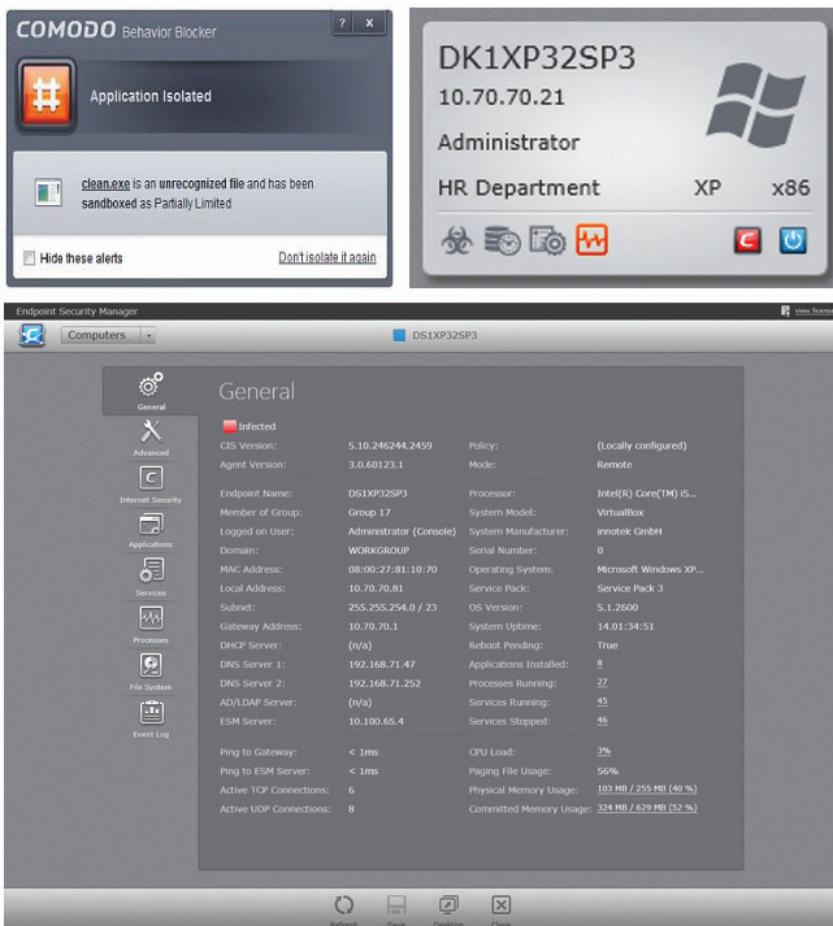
COMODO Behavior Blocker ? X

Application Isolated

clean.exe is an unrecognized file and has been sandboxed as Partially Limited

Hide these alerts Don't isolate it again

DK1XP32SP3
10.70.70.21
Administrator
HR Department XP x86

Endpoint Security Manager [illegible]

Computers DS1XP32SP3

General

General
Advanced
Internet Security
Applications
Services
Processes
File System
Event Log

Infected

| | | | |
|---|---|---|---|
| CIS Version: | 5.10.246244.2459 | Policy: | (Locally configured) |
| Agent Version: | 3.0.60123.1 | Mode: | Remote |
| Endpoint Name: | DS1XP32SP3 | Processor: | Intel(R) Core(TM) i5... |
| Member of Group: | Group 17 | System Model: | VirtualBox |
| Logged on User: | Administrator (Console) | System Manufacturer: | innotek GmbH |
| Domain: | WORKGROUP | Serial Number: | 0 |
| MAC Address: | 08:00:27:81:10:70 | Operating System: | Microsoft Windows XP... |
| Local Address: | 10.70.70.81 | Service Pack: | Service Pack 3 |
| Subnet: | 255.255.254.0 / 23 | OS Version: | 5.1.2600 |
| Gateway Address: | 10.70.70.1 | System Uptime: | 14.01:34:51 |
| DHCP Server: | (n/a) | Reboot Pending: | True |
| DNS Server 1: | 192.168.71.47 | Applications Installed: | 8 |
| DNS Server 2: | 192.168.71.252 | Processes Running: | 27 |
| AD/LDAP Server: | (n/a) | Services Running: | 45 |
| ESM Server: | 10.100.65.4 | Services Stopped: | 46 |
| Ping to Gateway: | < 1ms | CPU Load: | 3% |
| Ping to ESM Server: | < 1ms | Paging File Usage: | 56% |
| Active TCP Connections: | 6 | Physical Memory Usage: | 103 MB / 255 MB (40 %) |
| Active UDP Connections: | 8 | Committed Memory Usage: | 324 MB / 629 MB (52 %) |

Refresh Save Desktop Close